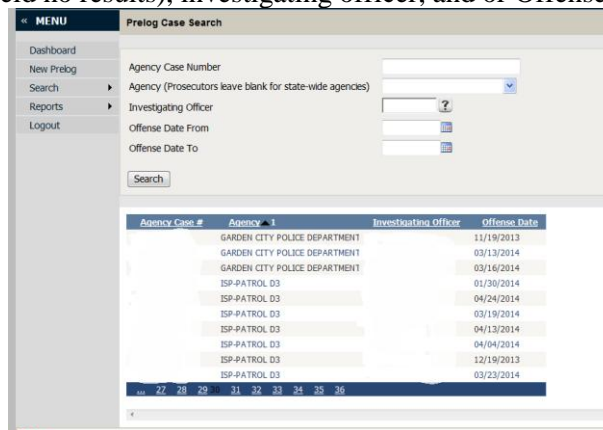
eld no results), investigating officer, and/or Offense

« MENU

Dashboard
New Prelog
Search
Reports
Logout

Prelog Case Search

Agency Case Number
Agency (Prosecutors leave blank for state-wide agencies)
Investigating Officer
Offense Date From
Offense Date To

Search

| Agency Case # | Agency ▲ 1 | Investigating Officer | Offense Date |
|---|---|---|---|
| | GARDEN CITY POLICE DEPARTMENT | | 11/19/2013 |
| | GARDEN CITY POLICE DEPARTMENT | | 03/13/2014 |
| | GARDEN CITY POLICE DEPARTMENT | | 03/16/2014 |
| | ISP-PATROL D3 | | 01/30/2014 |
| | ISP-PATROL D3 | | 04/24/2014 |
| | ISP-PATROL D3 | | 03/19/2014 |
| | ISP-PATROL D3 | | 04/13/2014 |
| | ISP-PATROL D3 | | 04/04/2014 |
| | ISP-PATROL D3 | | 12/19/2013 |
| | ISP-PATROL D3 | | 03/23/2014 |

... 27 28 29 30 31 32 33 34 35 36